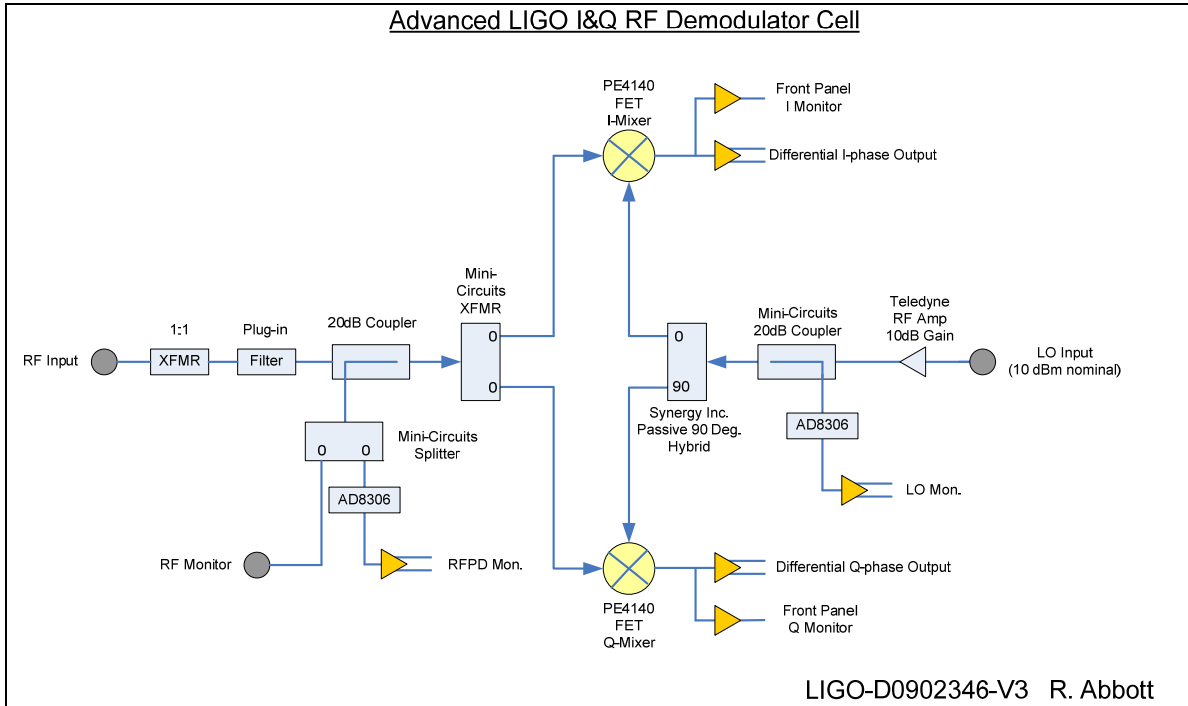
Advanced LIGO I&Q RF Demodulator Cell

PE4140
FET
I-Mixer

Front Panel
I Monitor

Differential I-phase Output

Mini-
Circuits
XFMR

1:1

Plug-in

20dB Coupler

RF Input

XFMR

Filter

0

0

0

90

Mini-Circuits
20dB Coupler

Teledyne
RF Amp
10dB Gain

LO Input
(10 dBm nominal)

Synergy Inc.
Passive 90 Deg.
Hybrid

AD8306

0 0

Mini-Circuits
Splitter

AD8306

LO Mon.

RF Monitor

RFPD Mon.

Differential Q-phase Output

Front Panel
Q Monitor

PE4140
FET
Q-Mixer

LIGO-D0902346-V3 R. Abbott